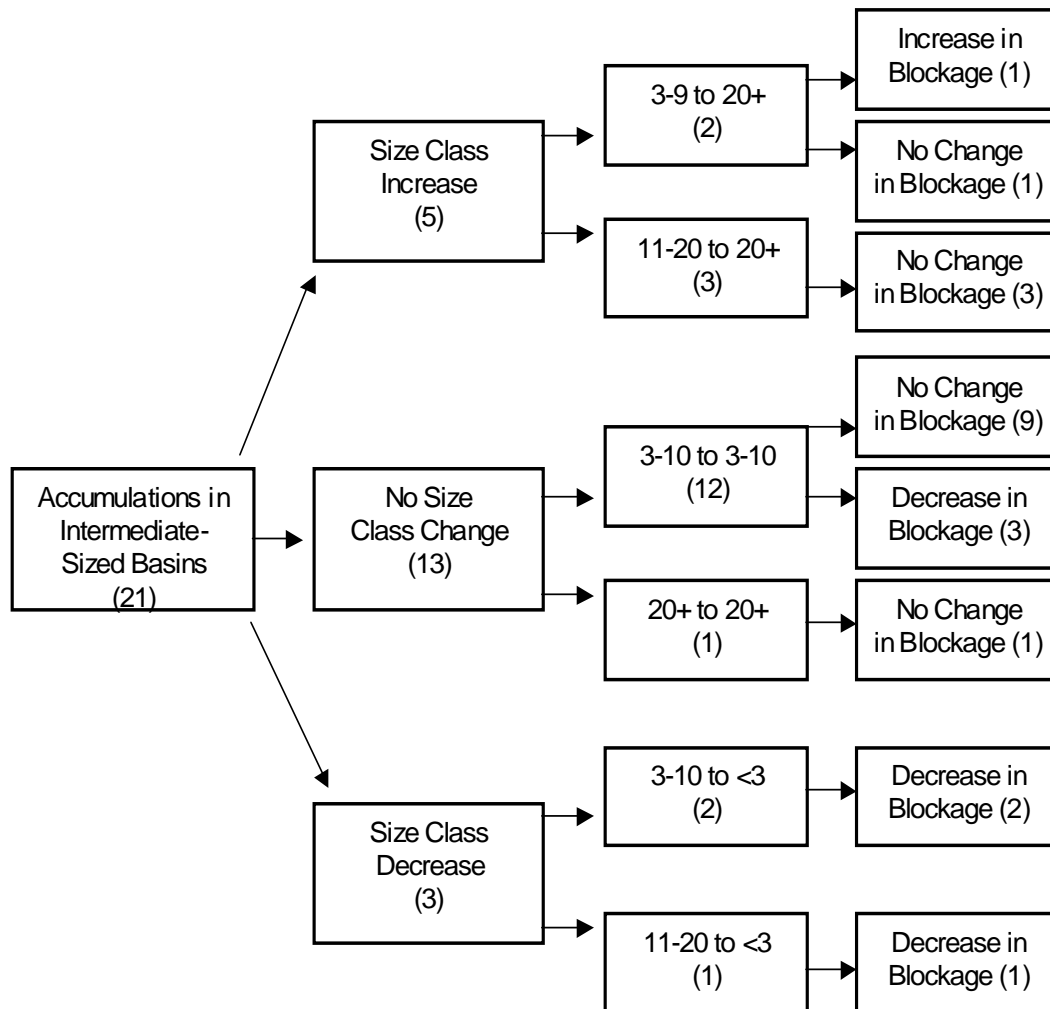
Accumulations in Intermediate-Sized Basins (21)

Size Class Increase (5)

3-9 to 20+ (2)

Increase in Blockage (1)

No Change in Blockage (1)

11-20 to 20+ (3)

No Change in Blockage (3)

No Size Class Change (13)

3-10 to 3-10 (12)

No Change in Blockage (9)

Decrease in Blockage (3)

20+ to 20+ (1)

No Change in Blockage (1)

Size Class Decrease (3)

3-10 to <3 (2)

Decrease in Blockage (2)

11-20 to <3 (1)

Decrease in Blockage (1)